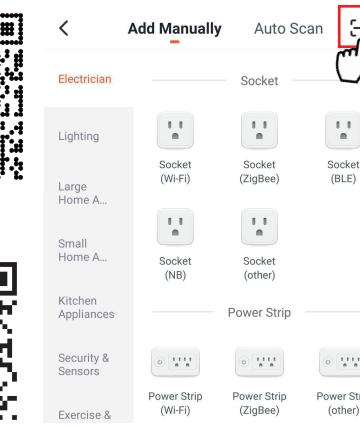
<

Add Manually

Auto Scan

Electrician

Lighting

Large Home A...

Small Home A...

Kitchen Appliances

Security & Sensors

Exercise &

Socket

Socket (Wi-Fi)

Socket (ZigBee)

Socket (BLE)

Socket (NB)

Socket (other)

Power Strip

Power Strip (Wi-Fi)

Power Strip (ZigBee)

Power Str (other)